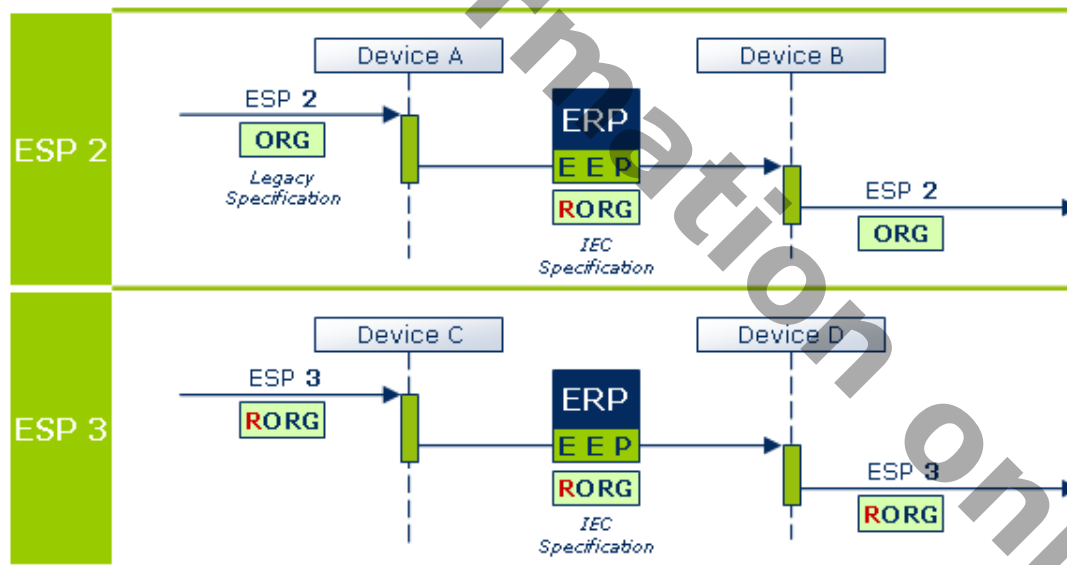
ESP 2

Device A

Device B

ESP 2

ORG

Legacy Specification

ERP

E E P

RORG

IEC Specification

ESP 2

ORG

ESP 3

Device C

Device D

ESP 3

RORG

ERP

E E P

RORG

IEC Specification

ESP 3

RORG

rmation onl